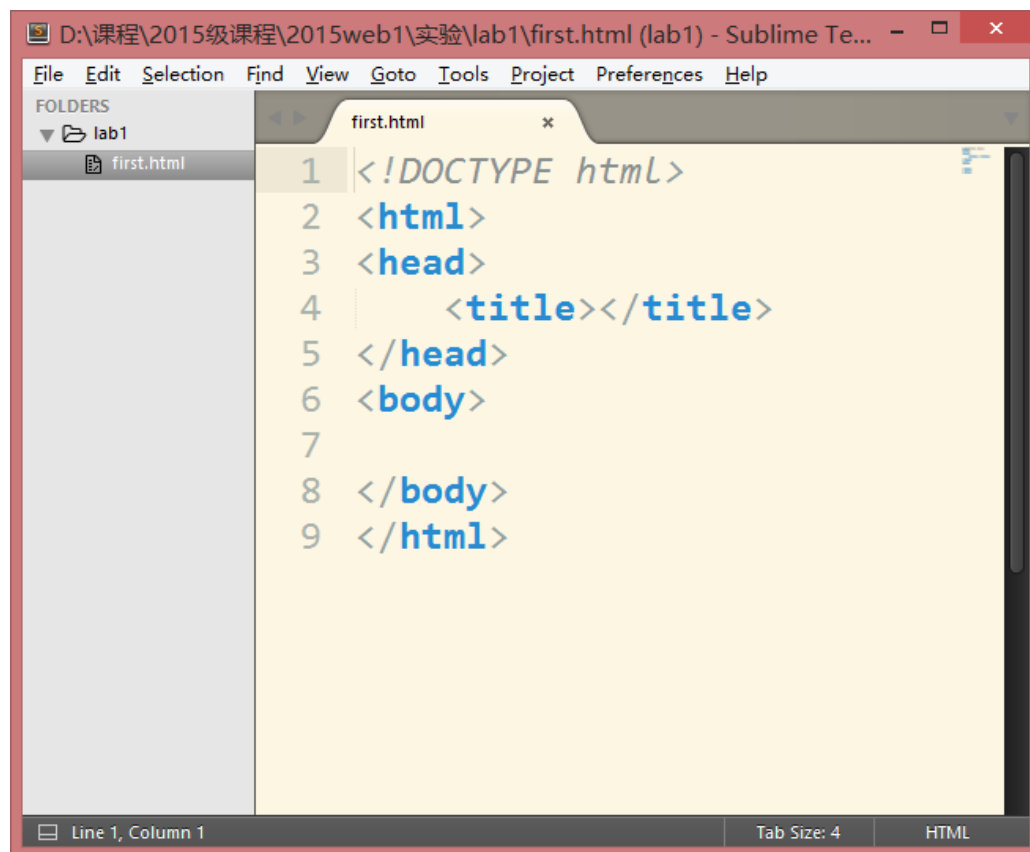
D:\课程\2015级课程\2015web1\实验\lab1\first.html (lab1) - Sublime Te...

File Edit Selection Find View Goto Tools Project Preferences Help

FOLDERS
lab1
first.html

first.html ×

1 <!DOCTYPE html>
2 <html>
3 <head>
4 <title></title>
5 </head>
6 <body>
7
8 </body>
9 </html>

Line 1, Column 1 Tab Size: 4 HTML